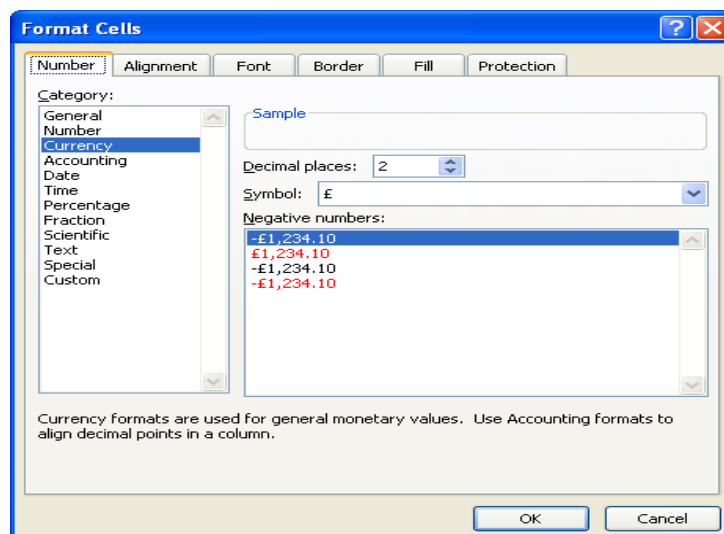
Format Cells

Number | Alignment | Font | Border | Fill | Protection

Category:
General
Number
Currency
Accounting
Date
Time
Percentage
Fraction
Scientific
Text
Special
Custom

Sample

Decimal places: 2

Symbol: £

Negative numbers:
-£1,234.10
£1,234.10
-£1,234.10
-£1,234.10

Currency formats are used for general monetary values. Use Accounting formats to align decimal points in a column.

OK
Cancel